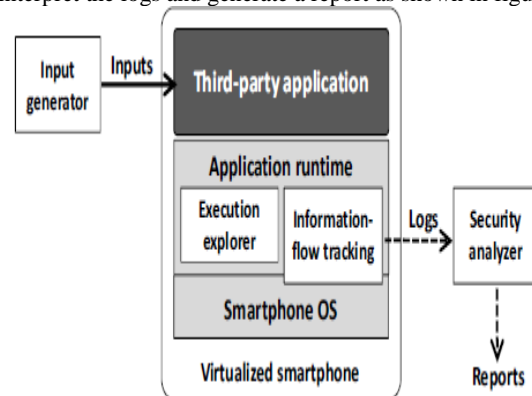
interpret the logs and generate a report as shown in figure

Input generator

Inputs

Third-party application

Application runtime

Execution explorer

Information-flow tracking

Logs

Security analyzer

Smartphone OS

Virtualized smartphone

Reports